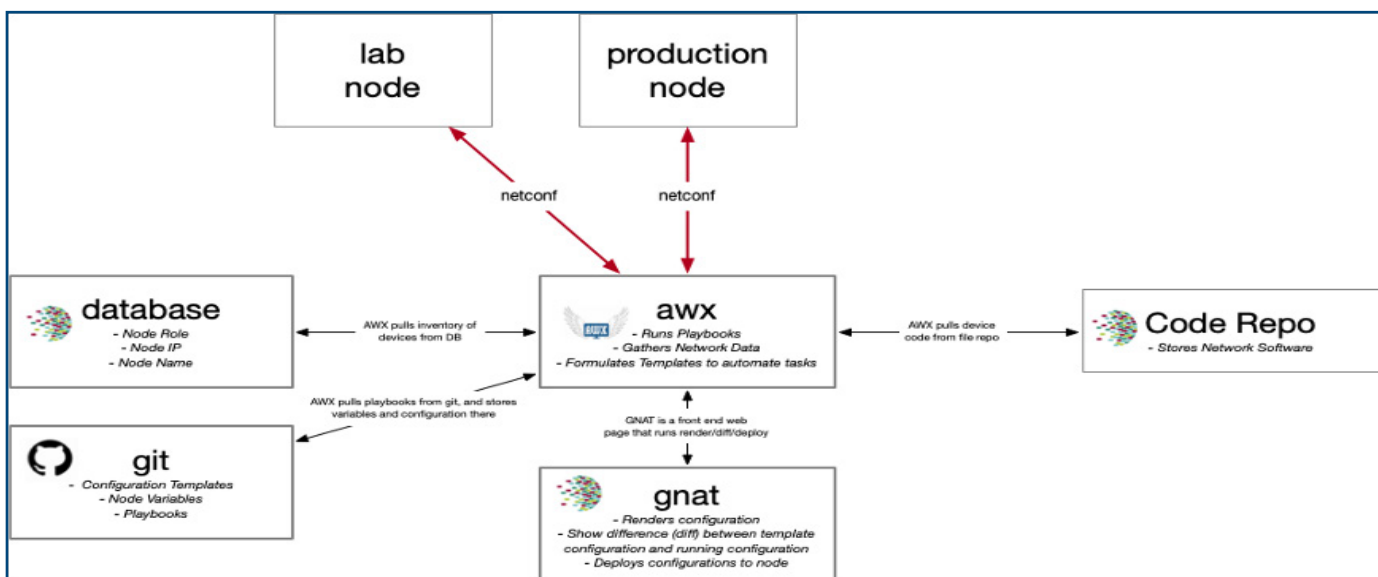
lab node

production node

netconf

netconf

database
- Node Role
- Node IP
- Node Name

AWX pulls inventory of devices from DB

awx
- Runs Playbooks
- Gathers Network Data
- Formulates Templates to automate tasks

AWX pulls device code from file repo

Code Repo
- Stores Network Software

AWX pulls playbooks from git, and stores variables and configuration there

git
- Configuration Templates
- Node Variables
- Playbooks

GNAT is a front end web page that runs render/diff/deploy

gnat
- Renders configuration
- Show difference (diff) between template configuration and running configuration
- Deploys configurations to node